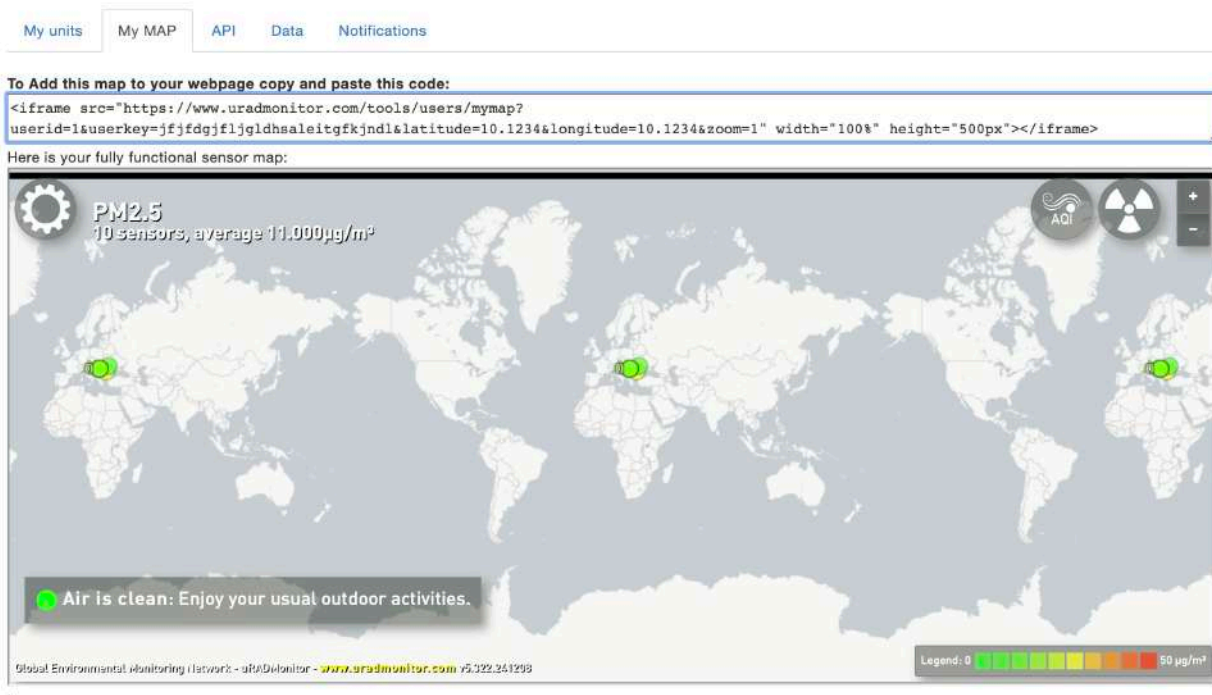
My units My MAP API Data Notifications

To Add this map to your webpage copy and paste this code:

<iframe src="https://www.uradmonitor.com/tools/users/mymap?userid=1&userkey=jfjfdgjfljgldhsaleitgfkjndl&latitude=10.1234&longitude=10.1234&zoom=1" width="100%" height="500px"></iframe>

Here is your fully functional sensor map:

PM2.5
10 sensors, average 11.000µg/m³

AQI

+
-

Air is clean: Enjoy your usual outdoor activities.

Global Environmental Monitoring Network - uRADMonitor - www.uradmonitor.com v5.322.241298

Legend: 0 50 µg/m³